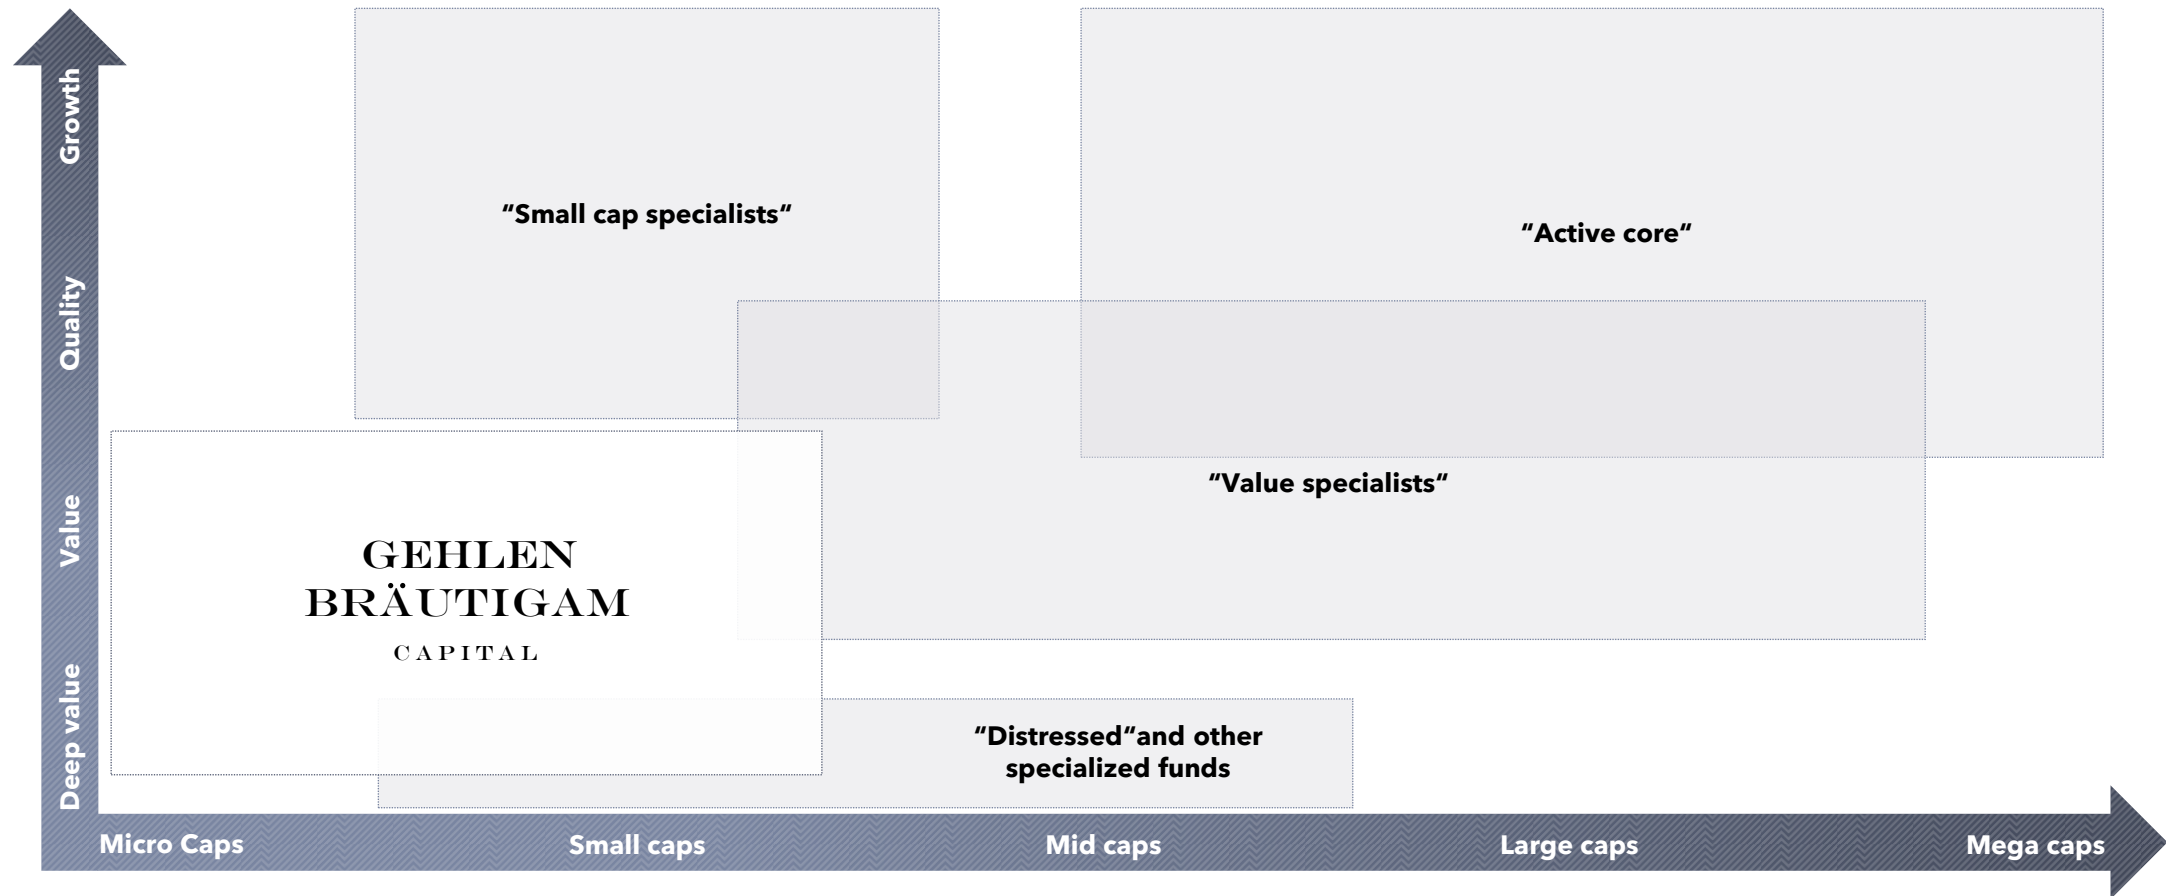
Growth
Quality
Value
Deep value

“Small cap specialists“

“Active core“

“Value specialists“

GEHLEN
BRÄUTIGAM
CAPITAL

“Distressed“and other specialized funds

Micro Caps
Small caps
Mid caps
Large caps
Mega caps